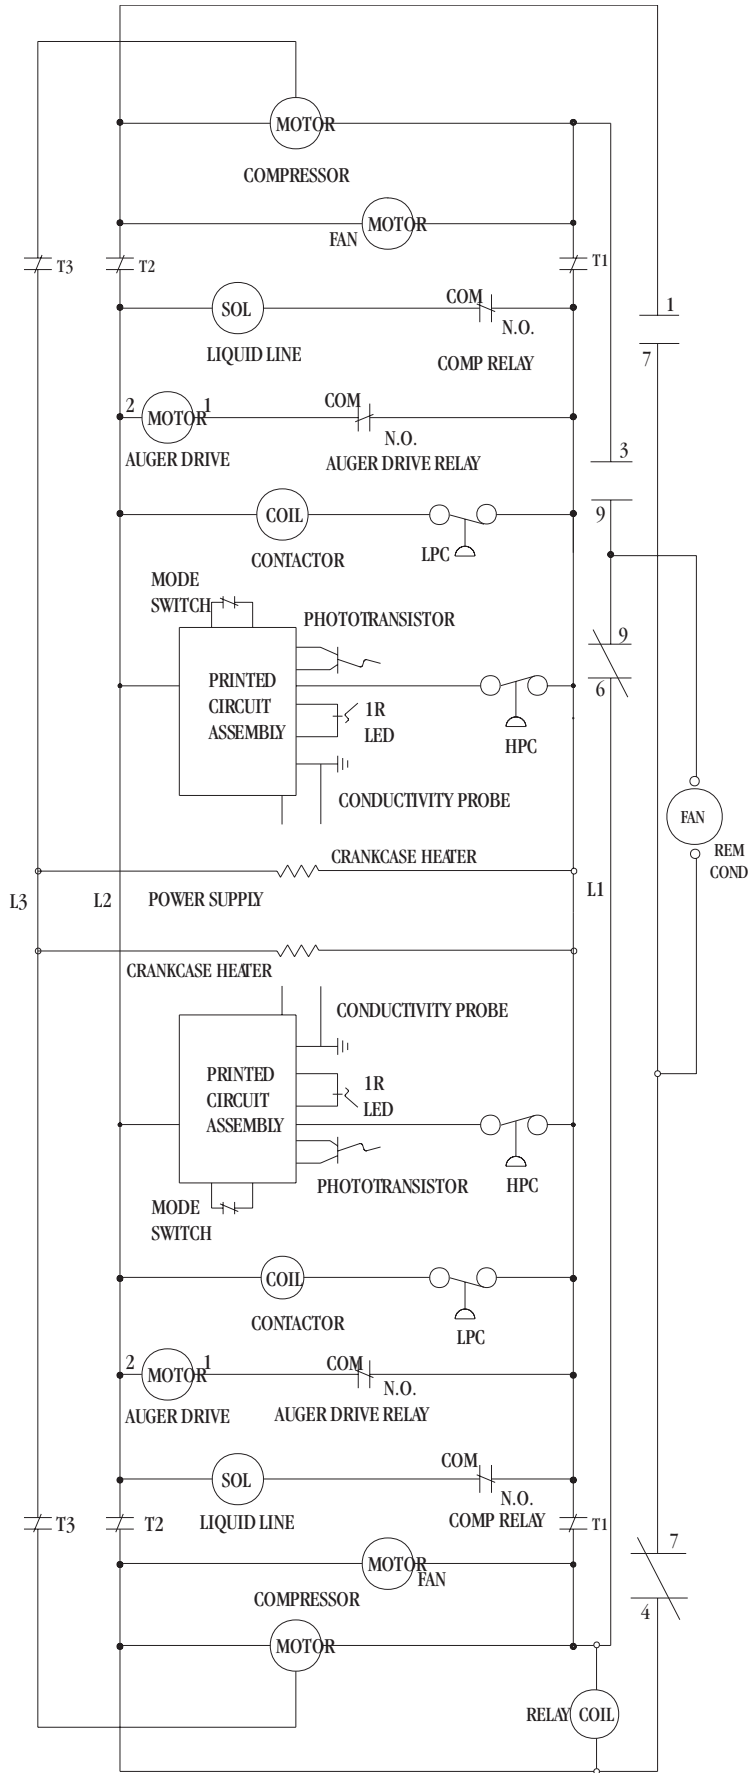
MOTOR
COMPRESSOR
FAN MOTOR
T3 T2 T1
SOL
COM
N.O.
1
7
LIQUID LINE
COMP RELAY
2 MOTOR 1
COM
N.O.
AUGER DRIVE
AUGER DRIVE RELAY
3
COIL
9
CONTACTOR
LPC
MODE SWITCH
PHOTOTRANSISTOR
9
PRINTED CIRCUIT ASSEMBLY
6
1R LED
HPC
CONDUCTIVITY PROBE
FAN
CRANKCASE HEATER
REM COND
L3
L2
POWER SUPPLY
L1
CRANKCASE HEATER
CONDUCTIVITY PROBE
PRINTED CIRCUIT ASSEMBLY
1R LED
PHOTOTRANSISTOR
HPC
MODE SWITCH
COIL
CONTACTOR
LPC
2 MOTOR 1
COM
N.O.
AUGER DRIVE
AUGER DRIVE RELAY
SOL
COM
N.O.
T3 T2
LIQUID LINE
COMP RELAY
T1
7
MOTOR FAN
COMPRESSOR
4
MOTOR
RELAY COIL